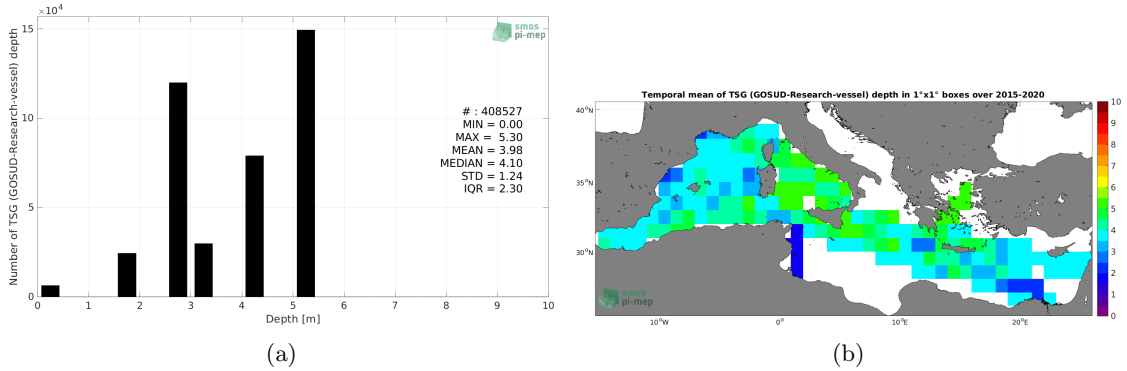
$\times 10^4$

smos pi-mep

Number of TSG (GOSUD-Research-vessel) depth

15

10

5

0

0 1 2 3 4 5 6 7 8 9 10

Depth [m]

# : 408527
MIN = 0.00
MAX = 5.30
MEAN = 3.98
MEDIAN = 4.10
STD = 1.24
IQR = 2.30

(a)

Temporal mean of TSG (GOSUD-Research-vessel) depth in 1°x1° boxes over 2015-2020

40°N

35°N

30°N

10°W 0° 10°E 20°E

smos pi-mep

10
9
8
7
6
5
4
3
2
1
0

(b)